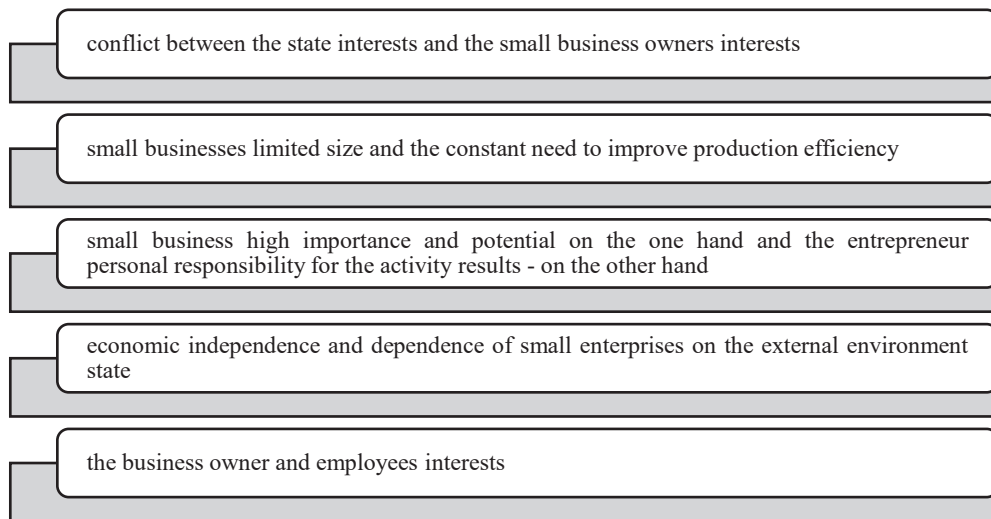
conflict between the state interests and the small business owners interests

small businesses limited size and the constant need to improve production efficiency

small business high importance and potential on the one hand and the entrepreneur personal responsibility for the activity results - on the other hand

economic independence and dependence of small enterprises on the external environment state

the business owner and employees interests